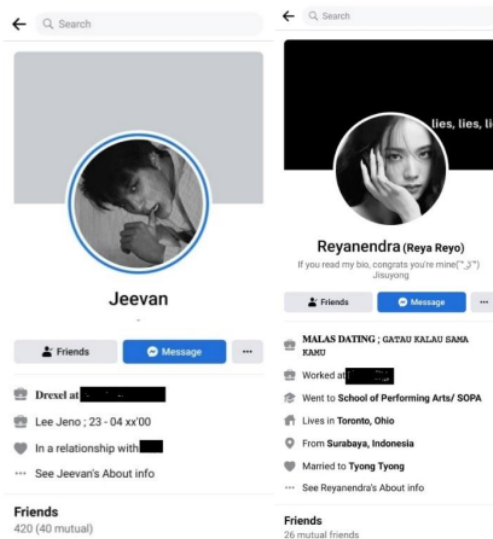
Search

Jeevan

Friends
Message
···

Drexel at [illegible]

Lee Jeno ; 23 - 04 xx'00

In a relationship with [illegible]

··· See Jeevan's About info

Friends
420 (40 mutual)

Search

lies, lies, li

Reyanendra (Reya Reyo)

If you read my bio, congrats you're mine(˘ ³˘) Jisuyong

Friends
Message
···

MALAS DATING ; GATAU KALAU SAMA KAMU

Worked at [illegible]

Went to School of Performing Arts/ SOPA

Lives in Toronto, Ohio

From Surabaya, Indonesia

Married to Tyong Tyong

··· See Reyanendra's About info

Friends
26 mutual friends